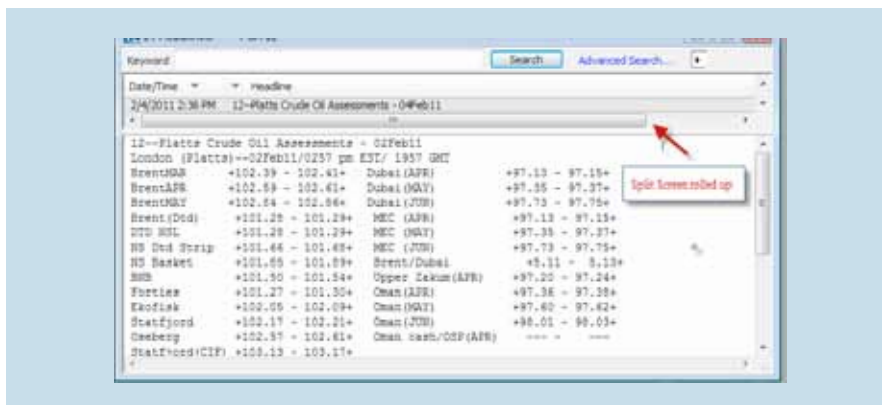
Keyword

Search

Advanced Search...

Date/Time

Headline

2/4/2011 2:36 PM 12--Platts Crude Oil Assessments - 04Feb11

Split Screen rolled up

12--Platts Crude Oil Assessments - 02Feb11
London (Platts)--02Feb11/0257 pm EST/ 1957 GMT

| | | | |
|---|---|---|---|
| BrentMAR | +102.39 - 102.41+ | Dubai(APR) | +97.13 - 97.15+ |
| BrentAPR | +102.59 - 102.61+ | Dubai(MAY) | +97.35 - 97.37+ |
| BrentMAY | +102.84 - 102.86+ | Dubai(JUN) | +97.73 - 97.75+ |
| Brent(Dtd) | +101.28 - 101.29+ | MEC (APR) | +97.13 - 97.15+ |
| DTD NSL | +101.28 - 101.29+ | MEC (MAY) | +97.35 - 97.37+ |
| NS Dtd Strip | +101.66 - 101.68+ | MEC (JUN) | +97.73 - 97.75+ |
| NS Basket | +101.85 - 101.89+ | Brent/Dubai | +5.11 - 5.13+ |
| BNB | +101.50 - 101.54+ | Upper Zakum(APR) | +97.20 - 97.24+ |
| Forties | +101.27 - 101.30+ | Oman(APR) | +97.36 - 97.38+ |
| Ekofisk | +102.05 - 102.09+ | Oman(MAY) | +97.60 - 97.62+ |
| Statfjord | +102.17 - 102.21+ | Oman(JUN) | +98.01 - 98.03+ |
| Oseberg | +102.57 - 102.61+ | Oman cash/OSP(APR) | --- - --- |
| Statfjord(CIF) | +103.13 - 103.17+ | | |